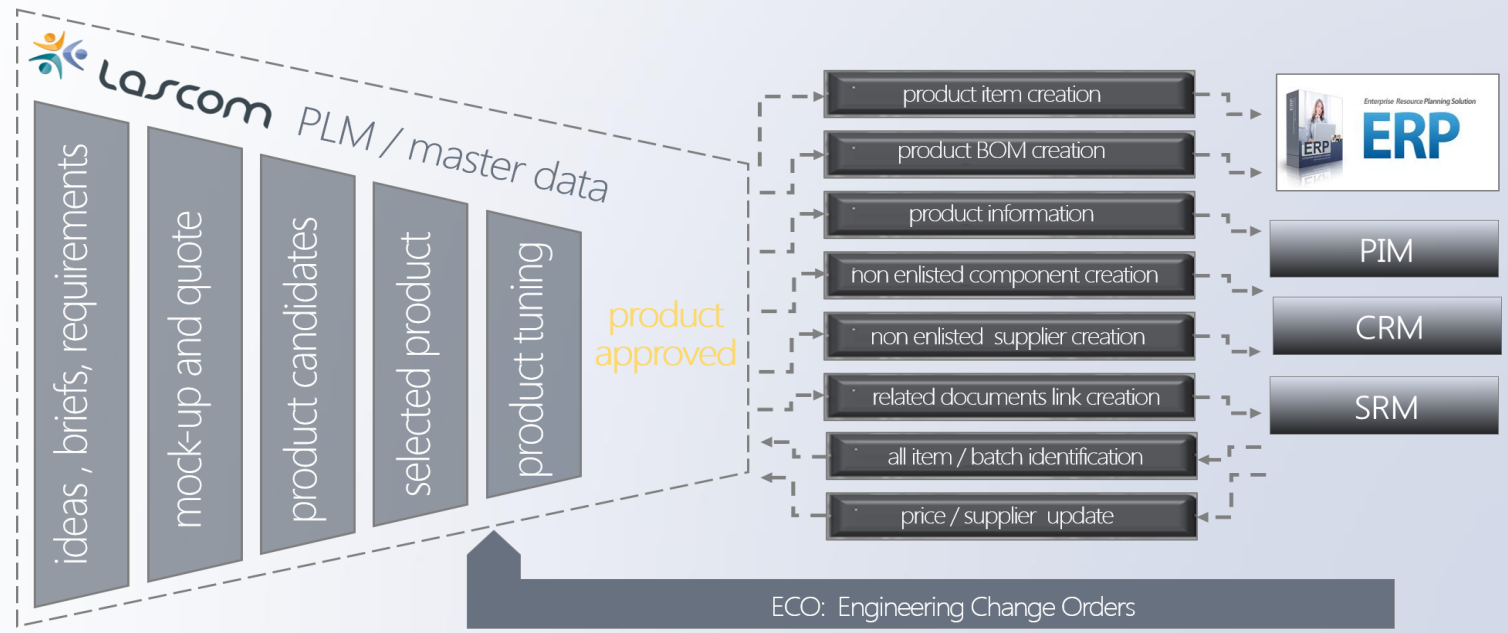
Lascom PLM / master data

ideas , briefs, requirements

mock-up and quote

product candidates

selected product

product tuning

product approved

product item creation

product BOM creation

product information

non enlisted component creation

non enlisted supplier creation

related documents link creation

all item / batch identification

price / supplier update

Enterprise Resource Planning Solution

ERP

ERP

PIM

CRM

SRM

ECO: Engineering Change Orders